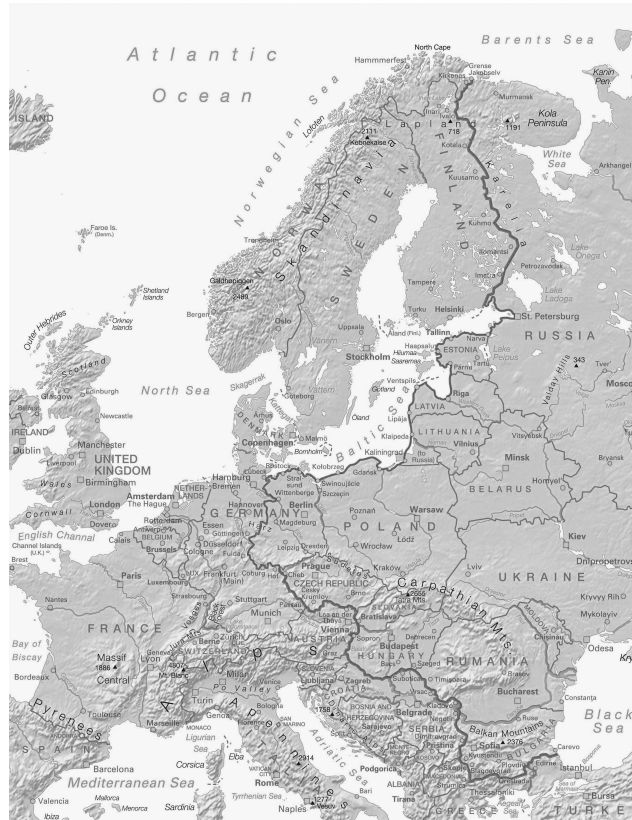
Atlantic Ocean
Barents Sea
North Cape
Hammerfest
Grense Jakobselv
Kirkenes
Kanin Pen.
Murmansk
Kola Peninsula
1191
White Sea
Arkhangel
Norwegian Sea
Lofoten
2111
Kebnekaise
Lapland
718
Kemijärvi
Kuusamo
Karelia
Kuhmo
FINLAND
Lake Onega
Petrozavodsk
Lake Ladoga
St. Petersburg
Narva
RUSSIA
Valday Hills
343
Tver'
Mosco
ISLAND
Faroe Is. (Denm.)
Shetland Islands
Orkney Islands
Outer Hebrides
Scotland
Glasgow
Edinburgh
Newcastle
North Sea
Skagerrak
IRELAND
Dublin
Manchester
Liverpool
UNITED KINGDOM
Birmingham
Wales
London
Cornwall
Dover
English Channel
Channel Islands (U.K.)
Brest
Trondheim
NORWAY
Skandinavia
SWEDEN
Galdhøpiggen
2469
Bergen
Oslo
Uppsala
Stockholm
Vänern
Vättern
Göteborg
Tampere
Turku
Helsinki
Tallinn
Åland (Finl.)
Haapsalu
Hiiumaa
Saaremaa
ESTONIA
Tartu
Pärnu
Lake Peipus
Gotland
Ventspils
Liepāja
LATVIA
Riga
Öland
Baltic Sea
Klaipeda
LITHUANIA
Vilnius
Vitsyebsk
Kaliningrad
Minsk
Bryansk
Bornholm
Malmö
Copenhagen
DENMARK
Århus
Kołobrzeg
Gdańsk
BELARUS
Homyel'
Hamburg
Bremen
Amsterdam
The Hague
NETHERLANDS
Rotterdam
Antwerp
BELGIUM
Brussels
Calais
Essen
Düsseldorf
Cologne
Göttingen
Hannover
Stralsund
Swinoujscie
Szczecin
Wittenberge
Berlin
Magdeburg
GERMANY
Leipzig
Dresden
Poznań
POLAND
Warsaw
Łódź
Wrocław
Kraków
Kiev
Dnipropetrov
UKRAINE
Paris
Luxembourg
Frankfurt (Main)
Coburg
Hof
Cheb
Prague
CZECH REPUBLIC
Český Krumlov
Carpathian Mts.
Lviv
Kryvyy Rih
Mykolayiv
Odesa
Chişinău
MOLDOVA
Nantes
Strasbourg
Stuttgart
Munich
Passau
Linz
Vienna
Bratislava
2655
Gerlachovka
SLOVAKIA
Debrecen
Budapest
HUNGARY
Szeged
Timișoara
RUMANIA
Braşov
Bucharest
Constanța
Sopron
AUSTRIA
Graz
FRANCE
Vosges
Jura Mts.
Zürich
Bern
SWITZERLAND
Geneva
Lyon
Mt. Blanc
4807
Alps
Po Valley
Milan
Turin
Venice
Ljubljana
Zagreb
CROATIA
Subotica
Bay of Biscay
Massif Central
1886
Bordeaux
Toulouse
Marseille
Genoa
Monaco
Bologna
San Marino
Ligurian Sea
Apennines
Corsica
Elba
Split
1758
BOSNIA AND HERZEGOVINA
Sarajevo
Belgrade
SERBIA
Kragujevac
Pristina
Balkan Mountains
Sofia
2376
Ruse
Plovdiv
Varna
Carevo
Black Sea
Istanbul
Bursa
TURKE
Adriatic Sea
Podgorica
ALBANIA
Tirana
Thessaloniki
Aegean Sea
GREECE
Pyrenees
SPAIN
Barcelona
Mediterranean Sea
Valencia
Mallorca
Menorca
Ibiza
Sardinia
Tyrrhenian Sea
Rome
Vatican City
2914
Naples
1277
Vesuv